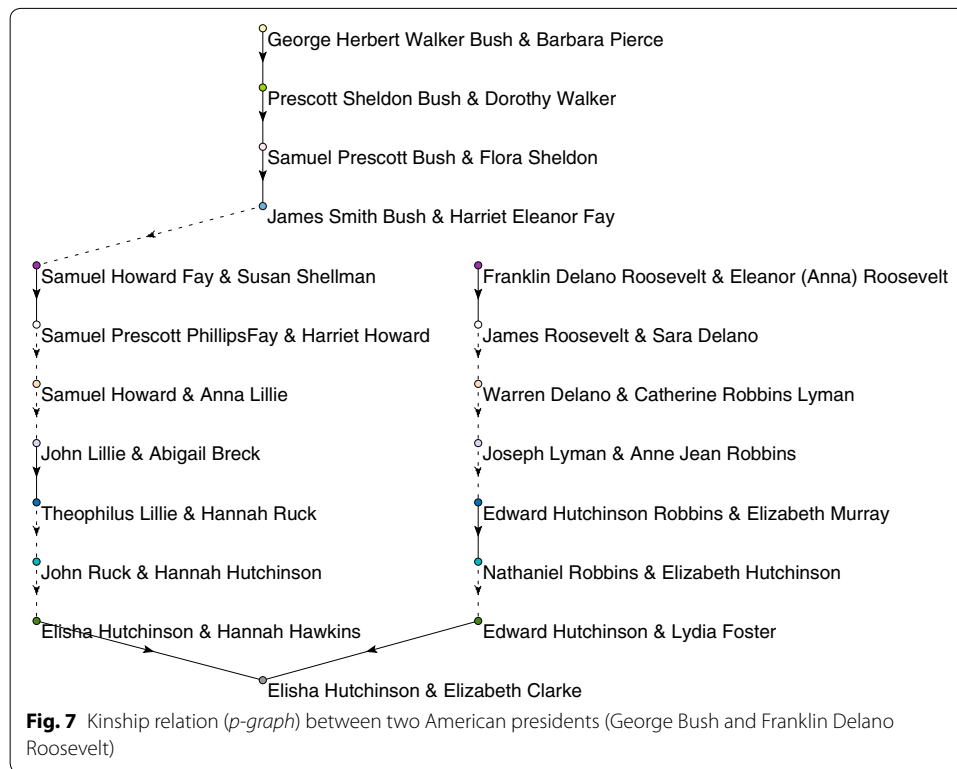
George Herbert Walker Bush & Barbara Pierce

Prescott Sheldon Bush & Dorothy Walker

Samuel Prescott Bush & Flora Sheldon

James Smith Bush & Harriet Eleanor Fay

Samuel Howard Fay & Susan Shellman

Samuel Prescott PhillipsFay & Harriet Howard

Samuel Howard & Anna Lillie

John Lillie & Abigail Breck

Theophilus Lillie & Hannah Ruck

John Ruck & Hannah Hutchinson

Elisha Hutchinson & Hannah Hawkins

Franklin Delano Roosevelt & Eleanor (Anna) Roosevelt

James Roosevelt & Sara Delano

Warren Delano & Catherine Robbins Lyman

Joseph Lyman & Anne Jean Robbins

Edward Hutchinson Robbins & Elizabeth Murray

Nathaniel Robbins & Elizabeth Hutchinson

Edward Hutchinson & Lydia Foster

Elisha Hutchinson & Elizabeth Clarke

**Fig. 7** Kinship relation (*p-graph*) between two American presidents (George Bush and Franklin Delano Roosevelt)